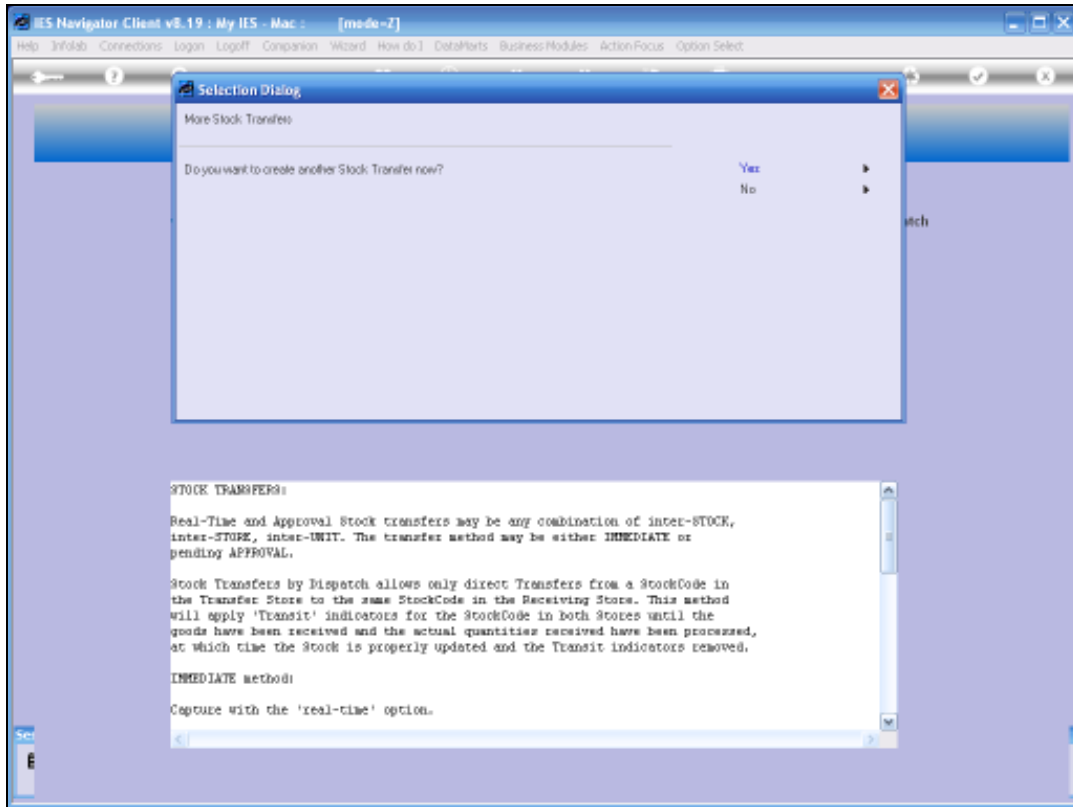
IES Navigator Client v8.19 : My IES - Mac : [mode=Z]

Help Infolab Connections Logon Logoff Companion Wizard How do I DataMarts Business Modules Action Focus Option Select

Selection Dialog

More Stock Transfers

Do you want to create another Stock Transfer now?

Yes
No

atch

STOCK TRANSFERS:

Real-Time and Approval Stock transfers may be any combination of inter-STOCK, inter-STORE, inter-UNIT. The transfer method may be either IMMEDIATE or pending APPROVAL.

Stock Transfers by Dispatch allows only direct Transfers from a StockCode in the Transfer Store to the same StockCode in the Receiving Store. This method will apply 'Transit' indicators for the StockCode in both Stores until the goods have been received and the actual quantities received have been processed, at which time the Stock is properly updated and the Transit indicators removed.

IMMEDIATE method:

Capture with the 'real-time' option.